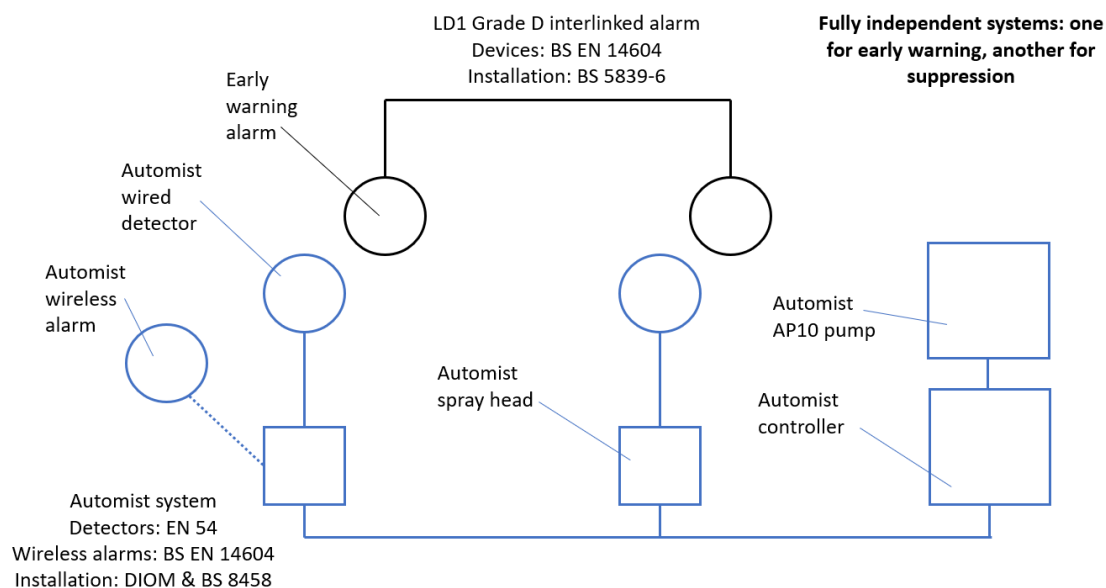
LD1 Grade D interlinked alarm
Devices: BS EN 14604
Installation: BS 5839-6

**Fully independent systems: one for early warning, another for suppression**

Early warning alarm

Automist wired detector

Automist wireless alarm

Automist AP10 pump

Automist spray head

Automist controller

Automist system
Detectors: EN 54
Wireless alarms: BS EN 14604
Installation: DIOM & BS 8458